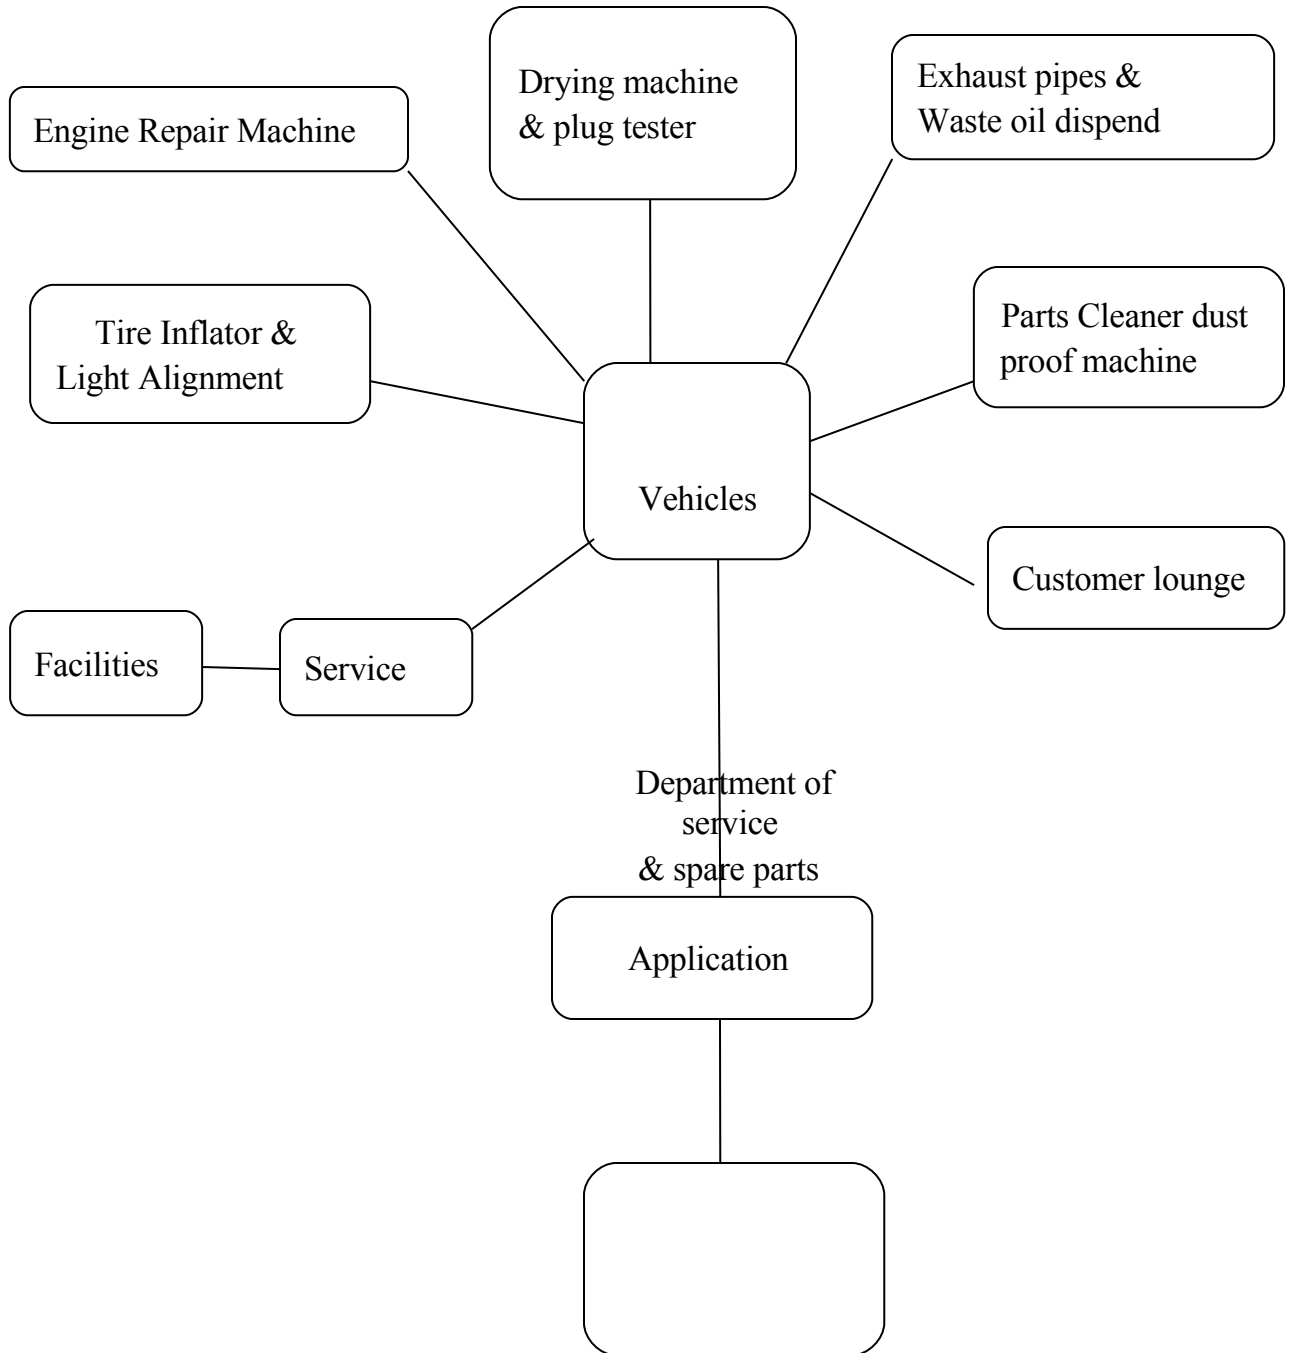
Drying machine & plug tester

Exhaust pipes & Waste oil dispend

Engine Repair Machine

Tire Inflator & Light Alignment

Parts Cleaner dust proof machine

Vehicles

Customer lounge

Facilities

Service

Department of service & spare parts

Application